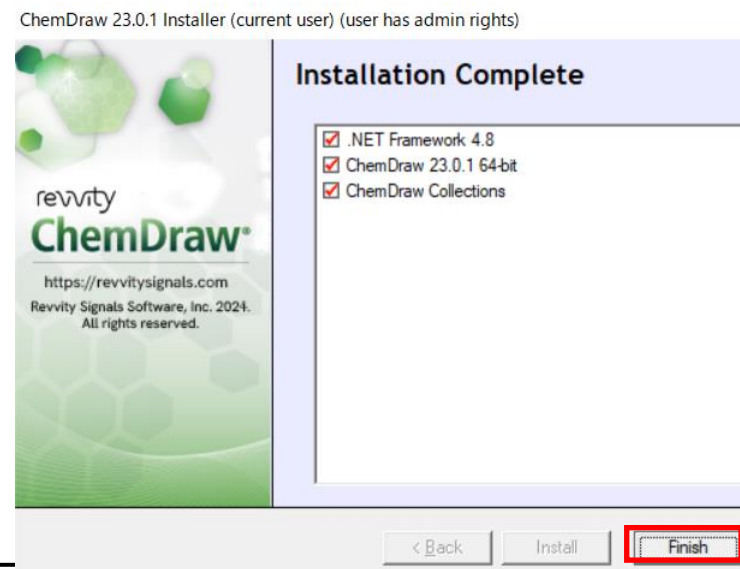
ChemDraw 23.0.1 Installer (current user) (user has admin rights)

revvity
ChemDraw®

https://revvitysignals.com
Revvity Signals Software, Inc. 2024.
All rights reserved.

Installation Complete

☑ .NET Framework 4.8
☑ ChemDraw 23.0.1 64-bit
☑ ChemDraw Collections

< Back
Install
Finish